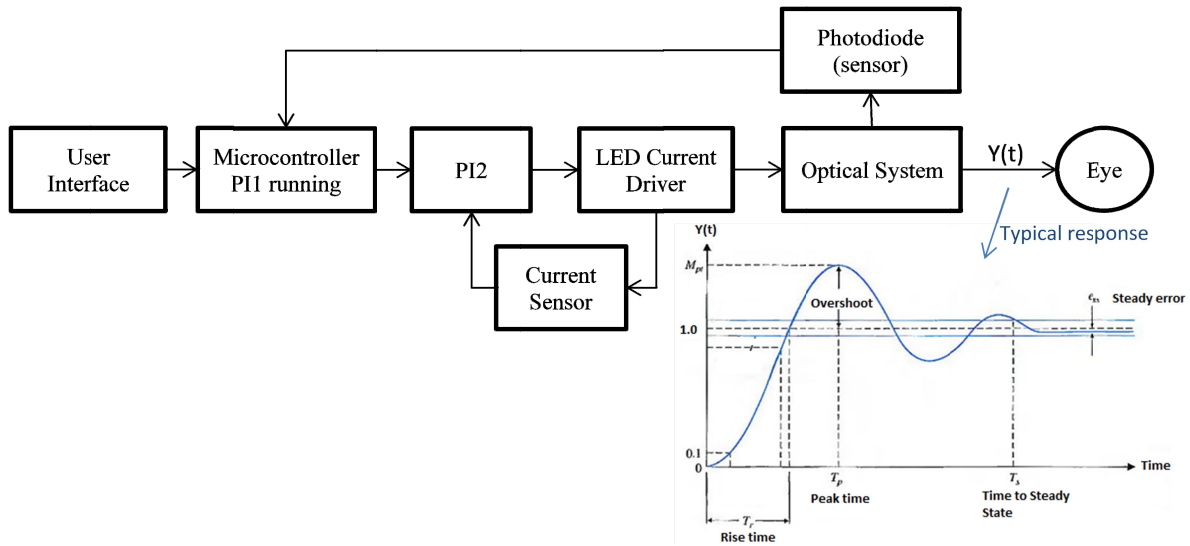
Photodiode (sensor)

User Interface

Microcontroller PI1 running

PI2

LED Current Driver

Optical System

Y(t)

Eye

Current Sensor

Typical response

Y(t)

$M_{pt}$

Overshoot

$e_{ss}$ Steady error

1.0

0.1

0

$T_p$

Peak time

$T_s$

Time to Steady State

Time

$T_r$

Rise time